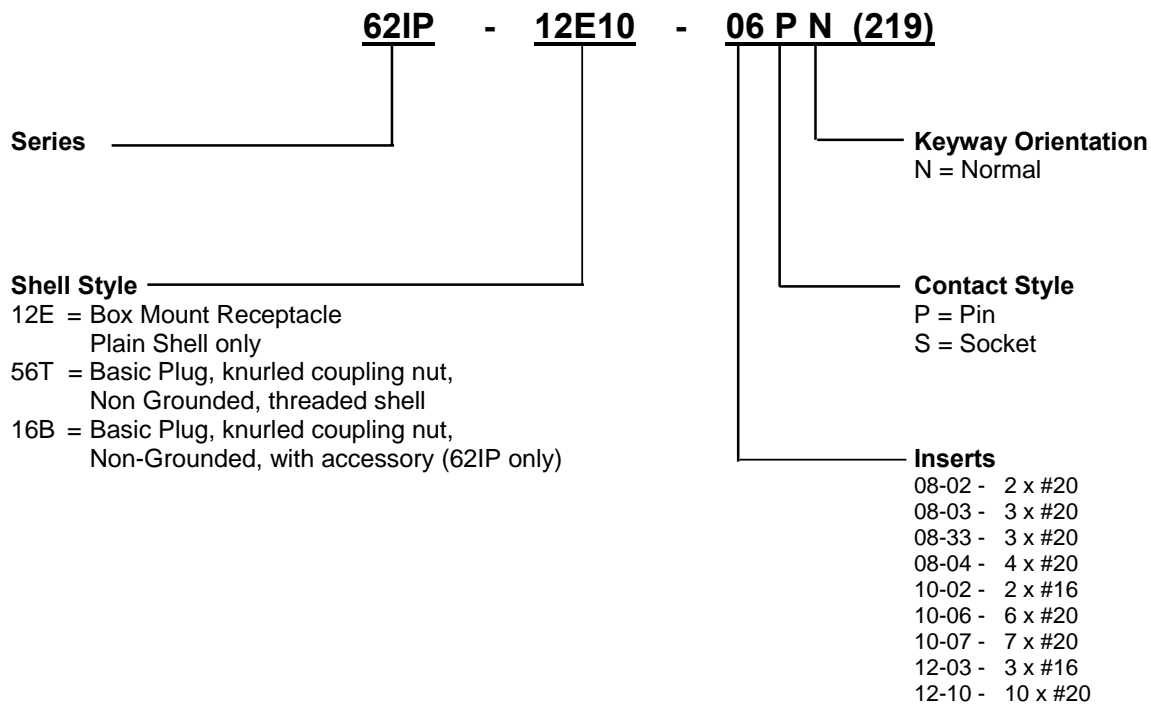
62IP - 12E10 - 06 P N (219)

Series

Keyway Orientation
N = Normal

Shell Style
12E = Box Mount Receptacle Plain Shell only
56T = Basic Plug, knurled coupling nut, Non Grounded, threaded shell
16B = Basic Plug, knurled coupling nut, Non-Grounded, with accessory (62IP only)

Contact Style
P = Pin
S = Socket

Inserts
08-02 - 2 x #20
08-03 - 3 x #20
08-33 - 3 x #20
08-04 - 4 x #20
10-02 - 2 x #16
10-06 - 6 x #20
10-07 - 7 x #20
12-03 - 3 x #16
12-10 - 10 x #20